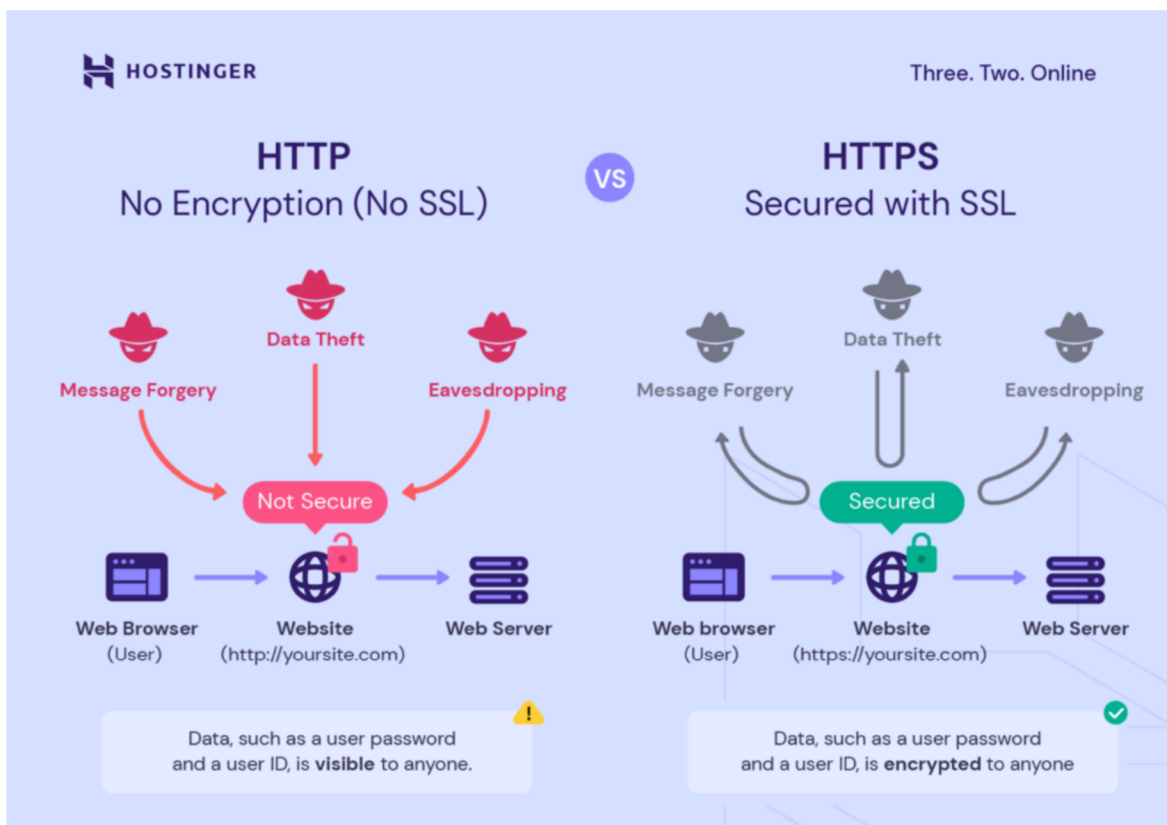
HOSTINGER

Three. Two. Online

HTTP
No Encryption (No SSL)

VS

HTTPS
Secured with SSL

Data Theft

Message Forgery

Eavesdropping

Not Secure

Web Browser
(User)

Website
(http://yoursite.com)

Web Server

!

Data, such as a user password and a user ID, is **visible** to anyone.

Data Theft

Message Forgery

Eavesdropping

Secured

Web browser
(User)

Website
(https://yoursite.com)

Web Server

Data, such as a user password and a user ID, is **encrypted** to anyone